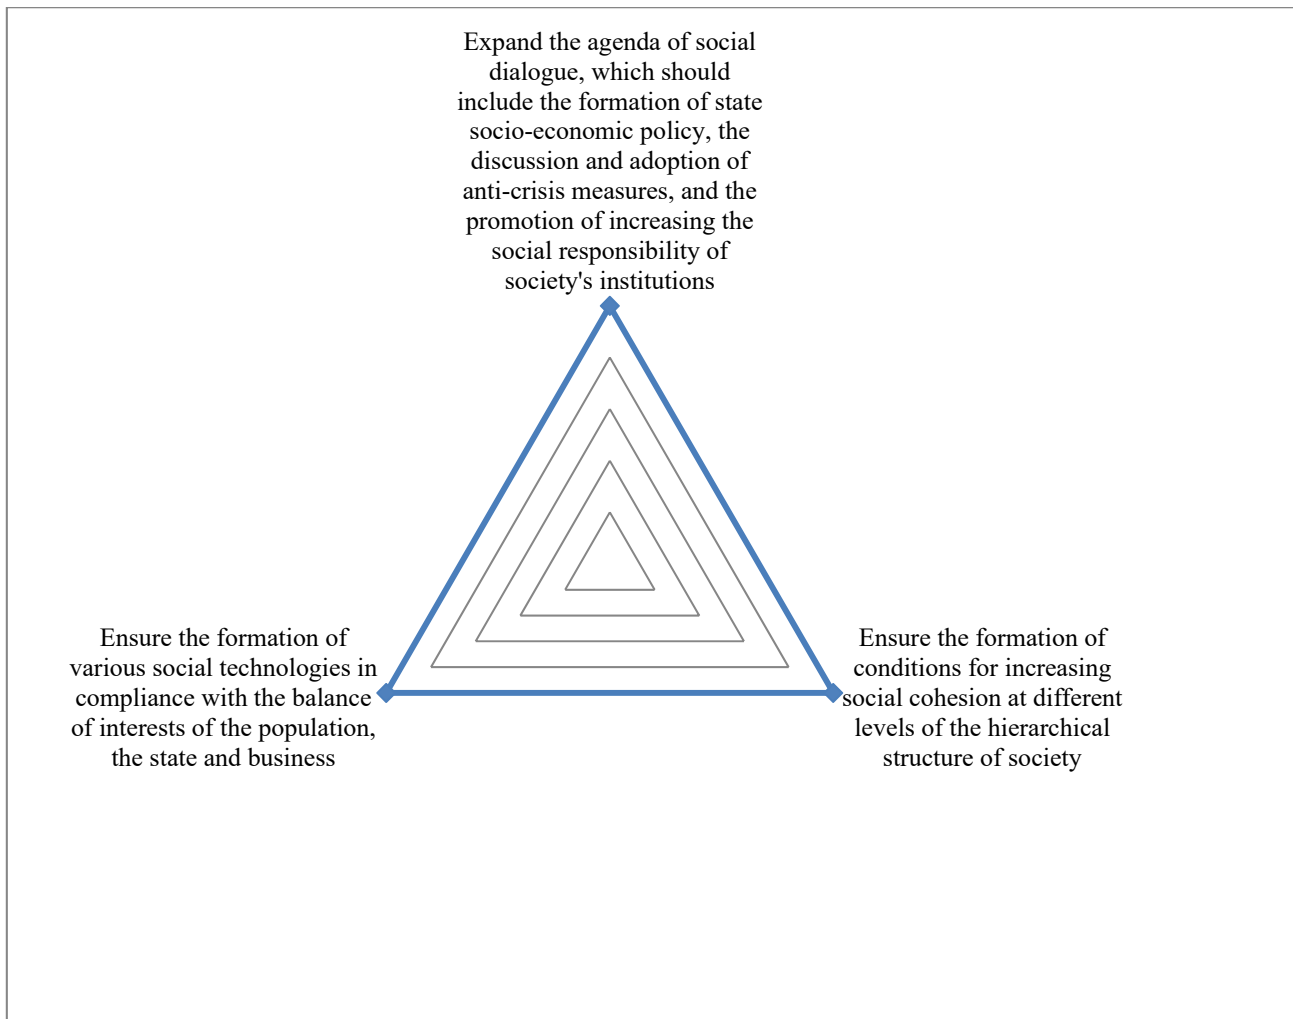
Expand the agenda of social dialogue, which should include the formation of state socio-economic policy, the discussion and adoption of anti-crisis measures, and the promotion of increasing the social responsibility of society's institutions

Ensure the formation of various social technologies in compliance with the balance of interests of the population, the state and business

Ensure the formation of conditions for increasing social cohesion at different levels of the hierarchical structure of society